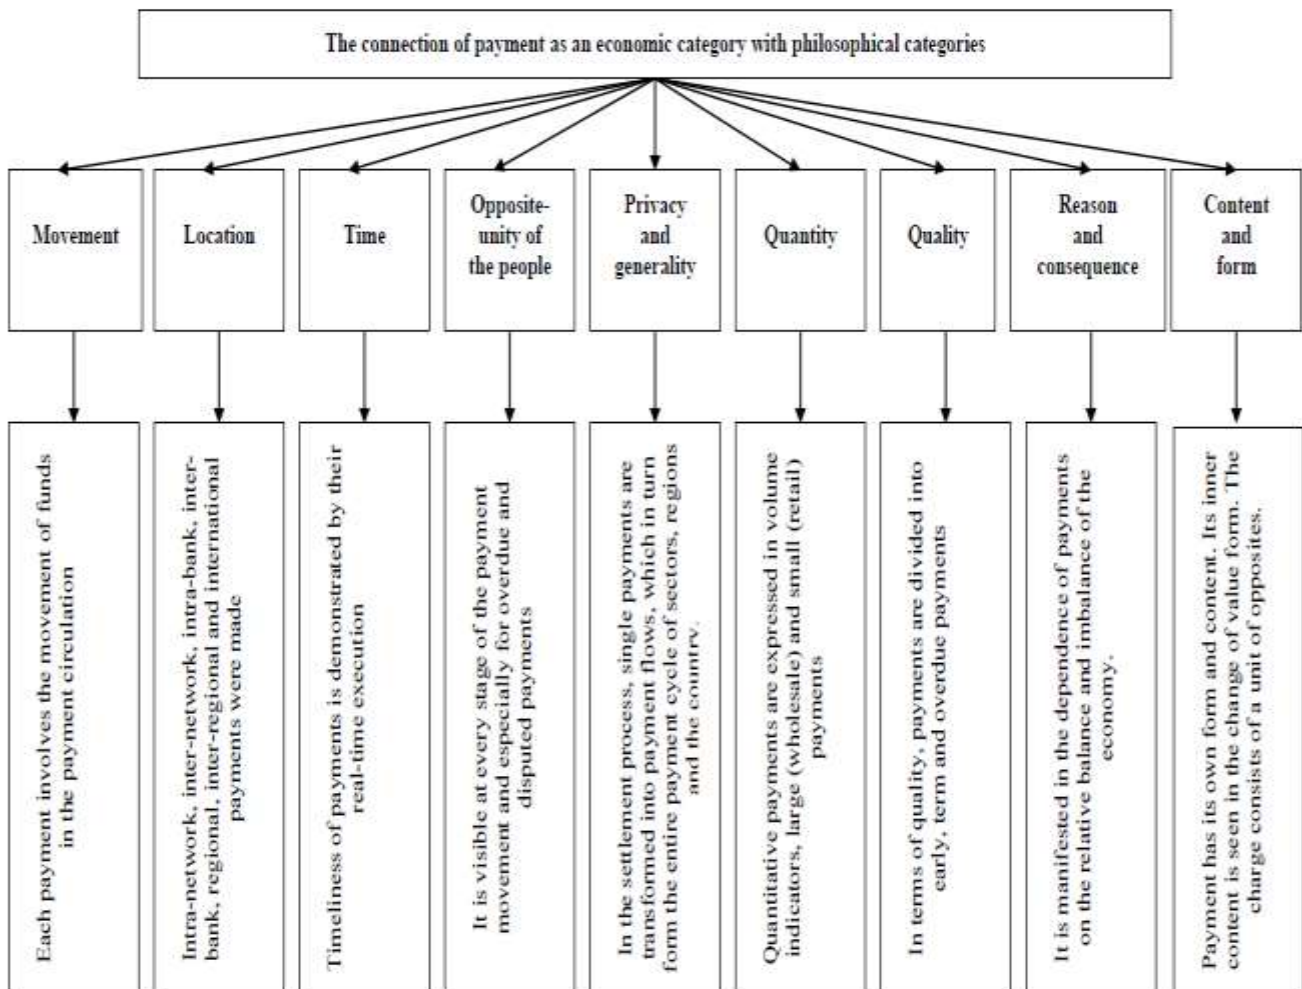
The connection of payment as an economic category with philosophical categories

Movement

Location

Time

Opposite-unity of the people

Privacy and generality

Quantity

Quality

Reason and consequence

Content and form

Each payment involves the movement of funds in the payment circulation

Intra-network, inter-network, intra-bank, inter-bank, regional, inter-regional and international payments were made

Timeliness of payments is demonstrated by their real-time execution

It is visible at every stage of the payment movement and especially for overdue and disputed payments

In the settlement process, single payments are transformed into payment flows, which in turn form the entire payment cycle of sectors, regions and the country.

Quantitative payments are expressed in volume indicators, large (wholesale) and small (retail) payments

In terms of quality, payments are divided into early, term and overdue payments

It is manifested in the dependence of payments on the relative balance and imbalance of the economy.

Payment has its own form and content. Its inner content is seen in the change of value form. The charge consists of a unit of opposites.